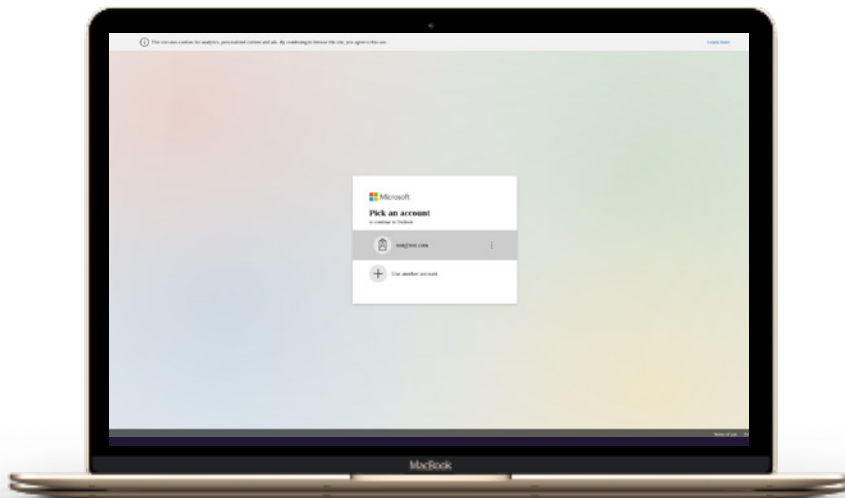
This site uses cookies for analytics, personalized content and ads. By continuing to browse this site, you agree to this use. Learn more

Microsoft

Pick an account

to continue to Outlook

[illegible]

Use another account

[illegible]

MacBook